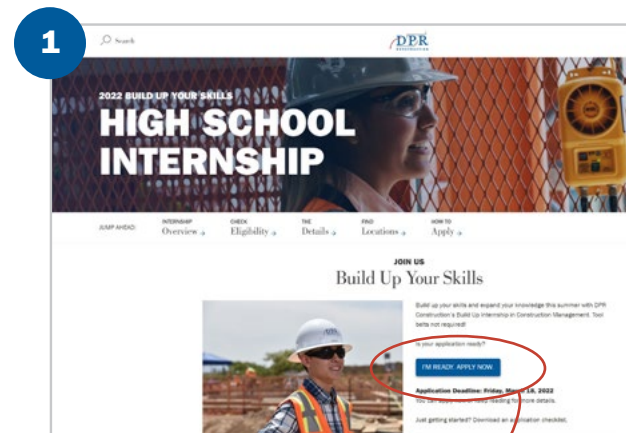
1

Search

DPR CONSTRUCTION

2022 BUILD UP YOUR SKILLS
HIGH SCHOOL INTERNSHIP

JUMP AHEAD
INTERNSHIP Overview
CHECK Eligibility
THE Details
FIND Locations
HOW TO Apply

JOIN US
Build Up Your Skills

Build up your skills and expand your knowledge this summer with DPR Construction's Build Up Internship in Construction Management. Tool belts not required!

Is your application ready?

I'M READY. APPLY NOW.

Application Deadline: Friday, March 18, 2022
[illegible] reading for more details.

Just getting started? Download an application checklist.